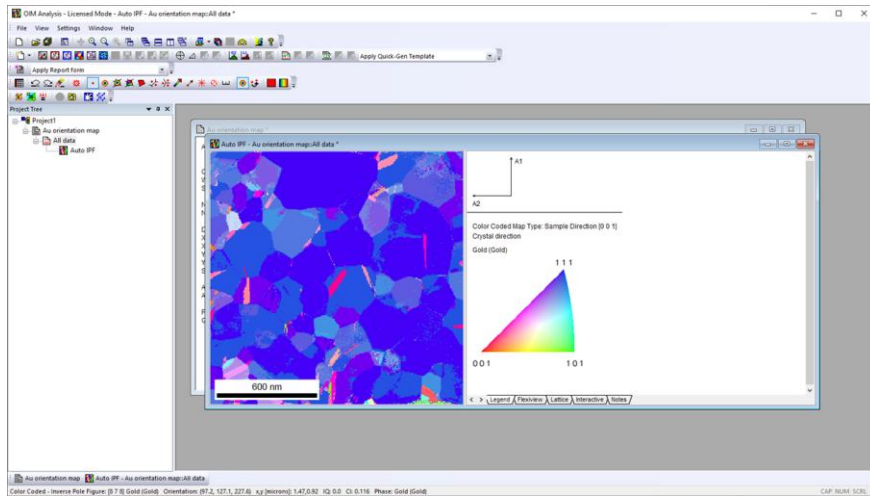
OIM Analysis - Licensed Mode - Auto IPF - Au orientation map:All data *

File View Settings Window Help

Apply Quick-Gen Template

Apply Report form

Project Tree

Project1
Au orientation map
All data
Auto IPF

Au orientation map *

Auto IPF - Au orientation map:All data *

600 nm

A1

A2

Color Coded Map Type: Sample Direction [0 0 1]
Crystal direction

Gold (Gold)

1 1 1

0 0 1

1 0 1

Legend Flexview Lattice Interactive Notes

Au orientation map Auto IPF - Au orientation map:All data

Color Coded - Inverse Pole Figure: [0 7 8] Gold (Gold) Orientation: (97.2, 127.1, 227.6) x,y (microns): 1.47,0.92 IQ: 0.0 CI: 0.116 Phase: Gold (Gold)

CAP NUM SCRL